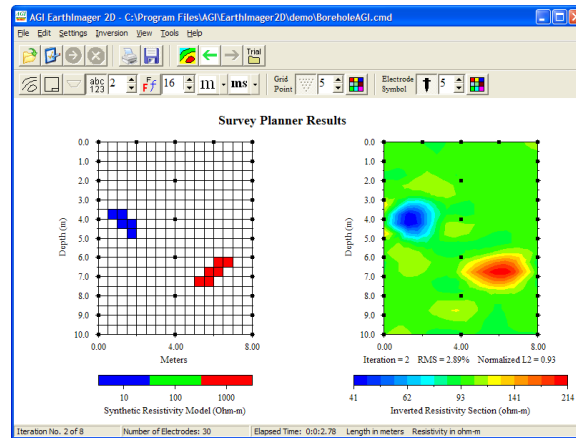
AGI EarthImager 2D - C:\Program Files\AGI\EarthImager2D\demo\BoreholeAGI.cmd

File Edit Settings Inversion View Tools Help

Trial

abc 123 2 F F 16 m ms Grid Point 5 Electrode Symbol 5

Survey Planner Results

| 0.0 | 1.0 | 2.0 | 3.0 | 4.0 | 5.0 | 6.0 | 7.0 | 8.0 | 9.0 | 10.0 |
|---|---|---|---|---|---|---|---|---|---|---|

Depth (m)

0.00 4.00 8.00

Meters

10 100 1000

Synthetic Resistivity Model (Ohm-m)

0.0 1.0 2.0 3.0 4.0 5.0 6.0 7.0 8.0 9.0 10.0

Depth (m)

0.00 4.00 8.00

Iteration = 2 RMS = 2.89% Normalized L2 = 0.93

41 62 93 141 214

Inverted Resistivity Section (ohm-m)

Iteration No. 2 of 8 | Number of Electrodes: 30 | Elapsed Time: 0:0:2.78 | Length in meters | Resistivity in ohm-m